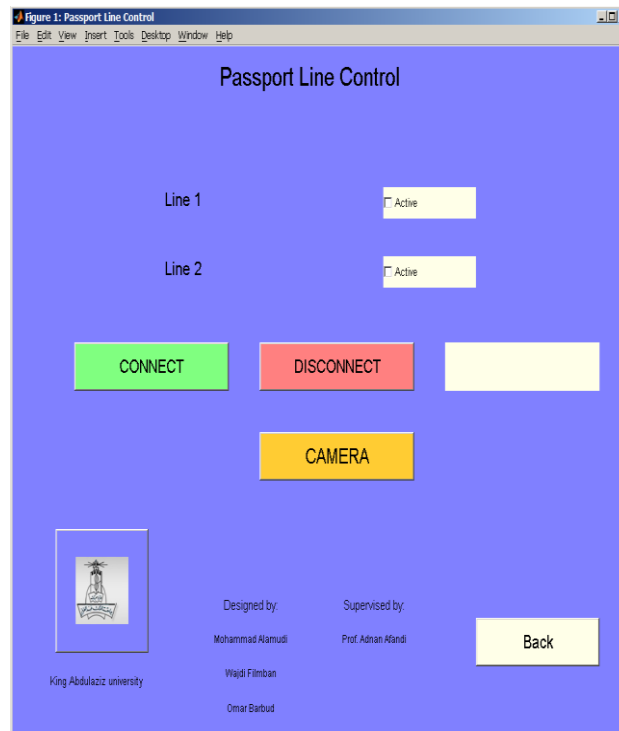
Figure 1: Passport Line Control

File Edit View Insert Tools Desktop Window Help

Passport Line Control

Line 1

Active

Line 2

Active

CONNECT

DISCONNECT

CAMERA

Designed by:

Supervised by:

Mohammad Alamudi

Prof. Adnan Afandi

Back

King Abdulaziz university

Wajdi Filmban

Omar Barbud